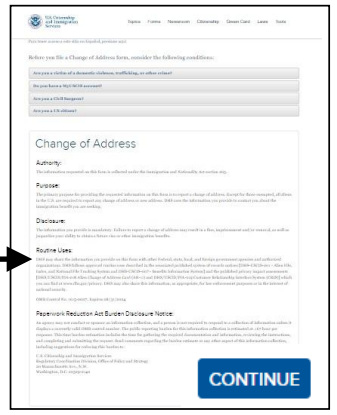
U.S. Citizenship and Immigration Services

Home Forms Resources Citizenship Green Card Laws Tools

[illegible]

Before you file a Change of Address form, consider the following conditions:

Are you a victim of a domestic violence, trafficking, or other crimes?

Are you have a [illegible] account?

Are you a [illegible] Recipient?

Are you a US citizen?

Change of Address

Authority:

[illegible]

Purpose:

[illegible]

Disclosure:

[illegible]

Routine Uses:

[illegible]

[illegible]

Paperwork Reduction Act Burden Disclosure Notice:

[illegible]

U.S. Citizenship and Immigration Services
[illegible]
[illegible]
Washington, D.C. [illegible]

CONTINUE